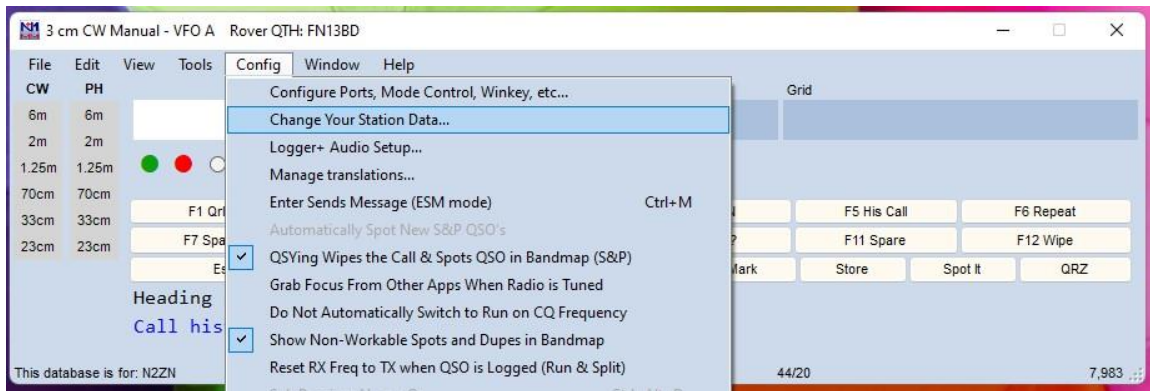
3 cm CW Manual - VFO A Rover QTH: FN13BD

File Edit View Tools Config Window Help

| CW | PH |
|---|---|
| 6m | 6m |
| 2m | 2m |
| 1.25m | 1.25m |
| 70cm | 70cm |
| 33cm | 33cm |
| 23cm | 23cm |

Configure Ports, Mode Control, Winkey, etc...
Change Your Station Data...
Logger+ Audio Setup...
Manage translations...
Enter Sends Message (ESM mode) Ctrl+M
Automatically Spot New S&P QSO's
QSYing Wipes the Call & Spots QSO in Bandmap (S&P)
Grab Focus From Other Apps When Radio is Tuned
Do Not Automatically Switch to Run on CQ Frequency
Show Non-Workable Spots and Dupes in Bandmap
Reset RX Freq to TX when QSO is Logged (Run & Split)

Grid

F1 Qr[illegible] F5 His Call F6 Repeat
F7 Spa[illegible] F11 Spare F12 Wipe
Es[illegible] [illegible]lark Store Spot It QRZ

Heading
Call his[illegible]

This database is for: N2ZN 44/20 7,983